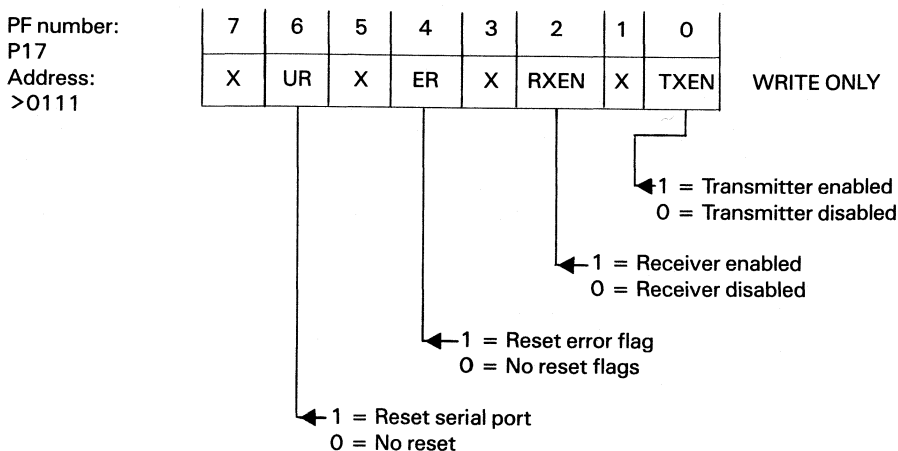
PF number:
P17
Address:
>0111

| 7 | 6 | 5 | 4 | 3 | 2 | 1 | 0 |
|---|---|---|---|---|---|---|---|
| X | UR | X | ER | X | RXEN | X | TXEN |

WRITE ONLY

1 = Transmitter enabled
0 = Transmitter disabled

1 = Receiver enabled
0 = Receiver disabled

1 = Reset error flag
0 = No reset flags

1 = Reset serial port
0 = No reset